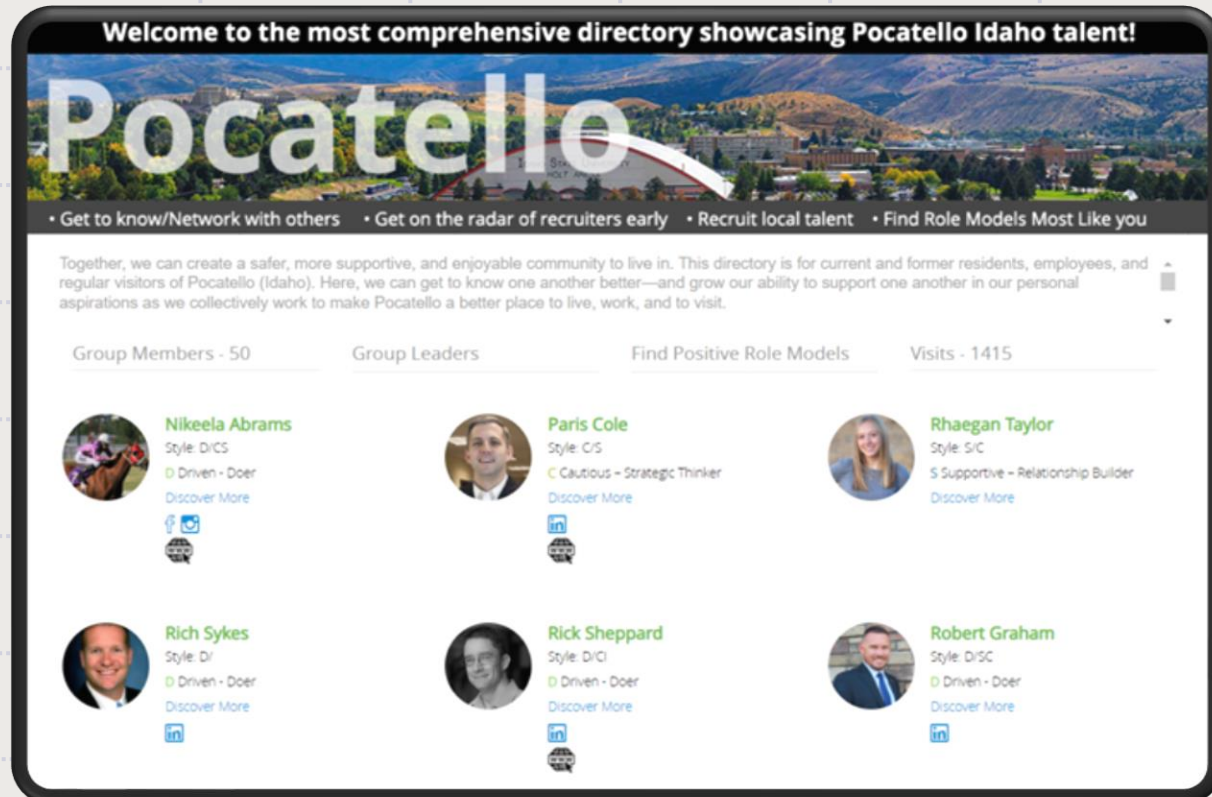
Welcome to the most comprehensive directory showcasing Pocatello Idaho talent!

Pocatello

• Get to know/Network with others • Get on the radar of recruiters early • Recruit local talent • Find Role Models Most Like you

Together, we can create a safer, more supportive, and enjoyable community to live in. This directory is for current and former residents, employees, and regular visitors of Pocatello (Idaho). Here, we can get to know one another better—and grow our ability to support one another in our personal aspirations as we collectively work to make Pocatello a better place to live, work, and to visit.

Group Members - 50

Group Leaders

Find Positive Role Models

Visits - 1415

Nikeela Abrams
Style: D/CS
D Driven - Doer
Discover More

Paris Cole
Style: C/S
C Cautious – Strategic Thinker
Discover More

Rhaegan Taylor
Style: S/C
S Supportive – Relationship Builder
Discover More

Rich Sykes
Style: D/
D Driven - Doer
Discover More

Rick Sheppard
Style: D/CI
D Driven - Doer
Discover More

Robert Graham
Style: D/SC
D Driven - Doer
Discover More